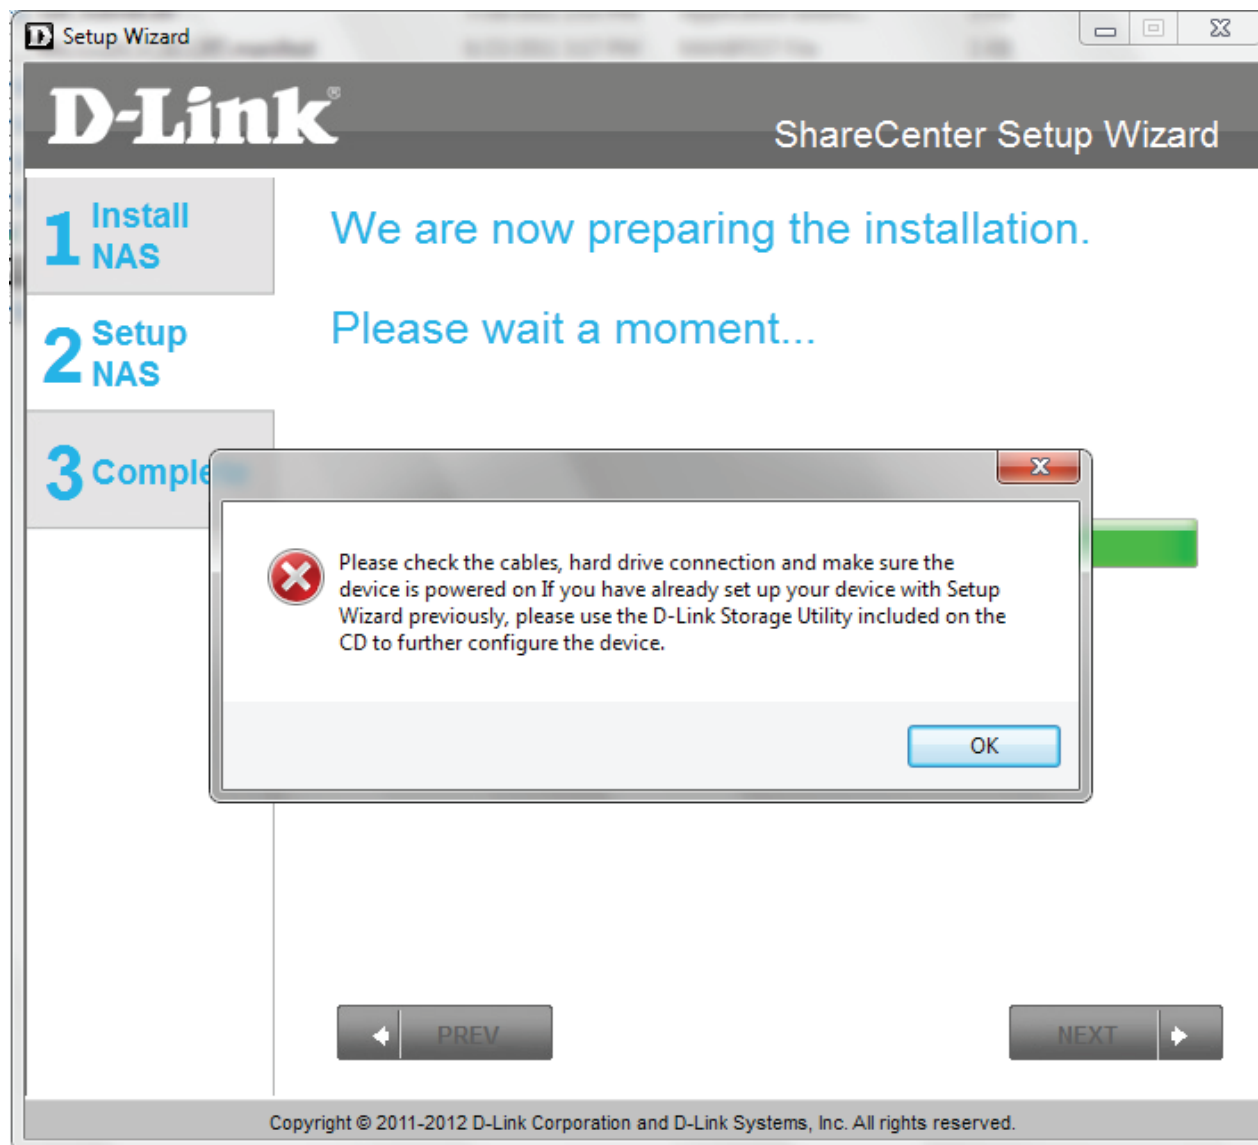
Setup Wizard

D-Link

ShareCenter Setup Wizard

1 Install NAS

2 Setup NAS

3 Comple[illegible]

We are now preparing the installation.

Please wait a moment...

Please check the cables, hard drive connection and make sure the device is powered on If you have already set up your device with Setup Wizard previously, please use the D-Link Storage Utility included on the CD to further configure the device.

OK

PREV

NEXT

Copyright © 2011-2012 D-Link Corporation and D-Link Systems, Inc. All rights reserved.